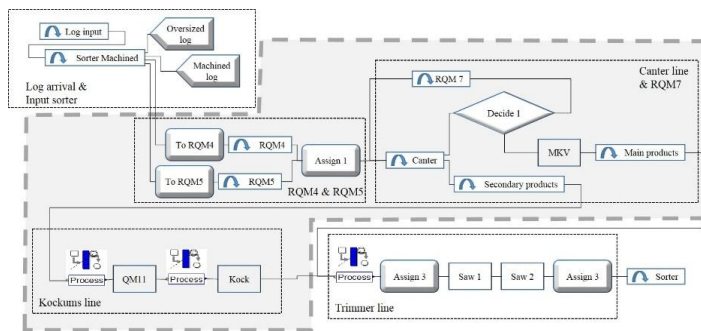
Log input

Sorter Machined

Oversized log

Machined log

Log arrival & Input sorter

RQM 7

Canter line & RQM7

Decide 1

MKV

Main products

To RQM4

RQM4

To RQM5

RQM5

Assign 1

Canter

Secondary products

RQM4 & RQM5

Process

QM11

Process

Kock

Kockums line

Process

Assign 3

Saw 1

Saw 2

Assign 3

Sorter

Trimmer line